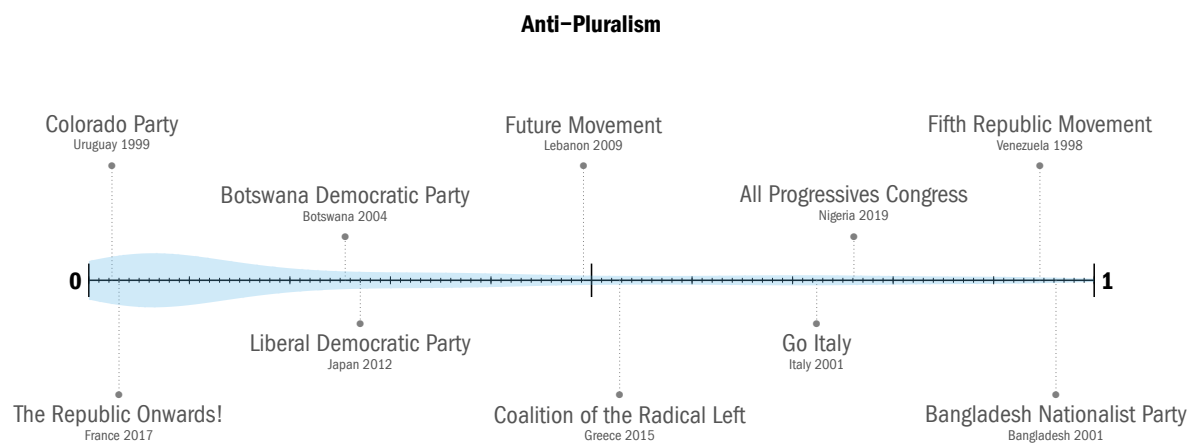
Anti–Pluralism

Colorado Party
Uruguay 1999

Future Movement
Lebanon 2009

Fifth Republic Movement
Venezuela 1998

Botswana Democratic Party
Botswana 2004

All Progressives Congress
Nigeria 2019

0

1

Liberal Democratic Party
Japan 2012

Go Italy
Italy 2001

The Republic Onwards!
France 2017

Coalition of the Radical Left
Greece 2015

Bangladesh Nationalist Party
Bangladesh 2001